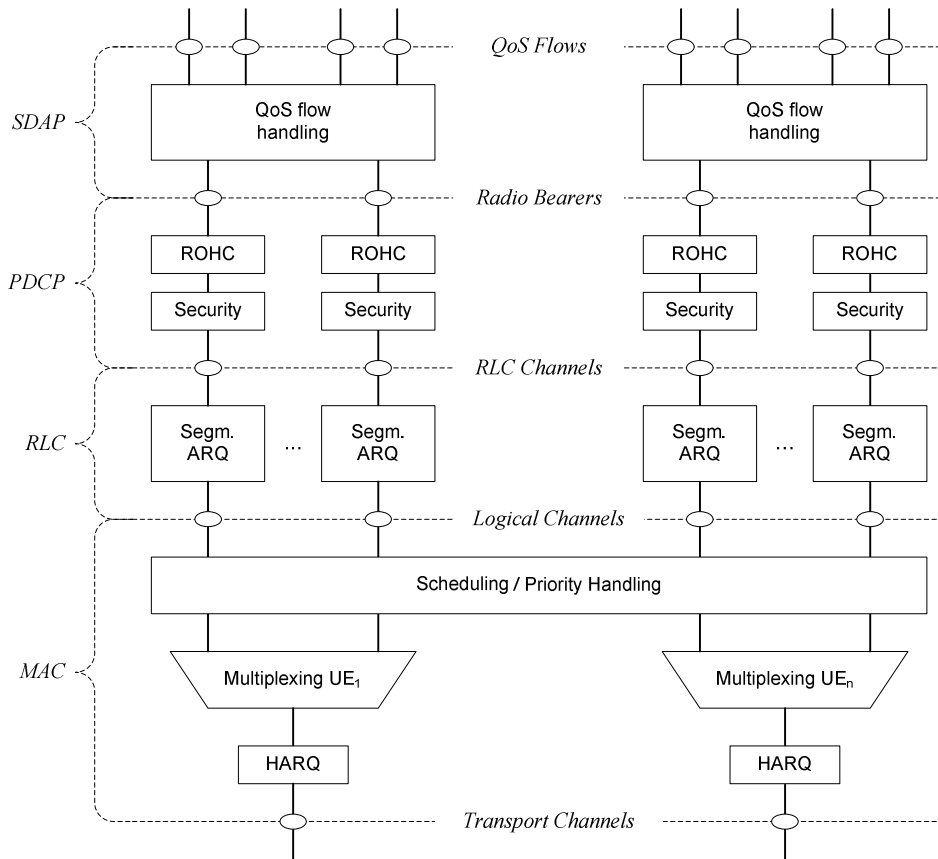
QoS Flows

SDAP

QoS flow handling

QoS flow handling

Radio Bearers

PDCP

ROHC

ROHC

ROHC

ROHC

Security

Security

Security

Security

RLC Channels

RLC

Segm. ARQ

...

Segm. ARQ

Segm. ARQ

...

Segm. ARQ

Logical Channels

Scheduling / Priority Handling

MAC

Multiplexing UE$_1$

Multiplexing UE$_n$

HARQ

HARQ

Transport Channels